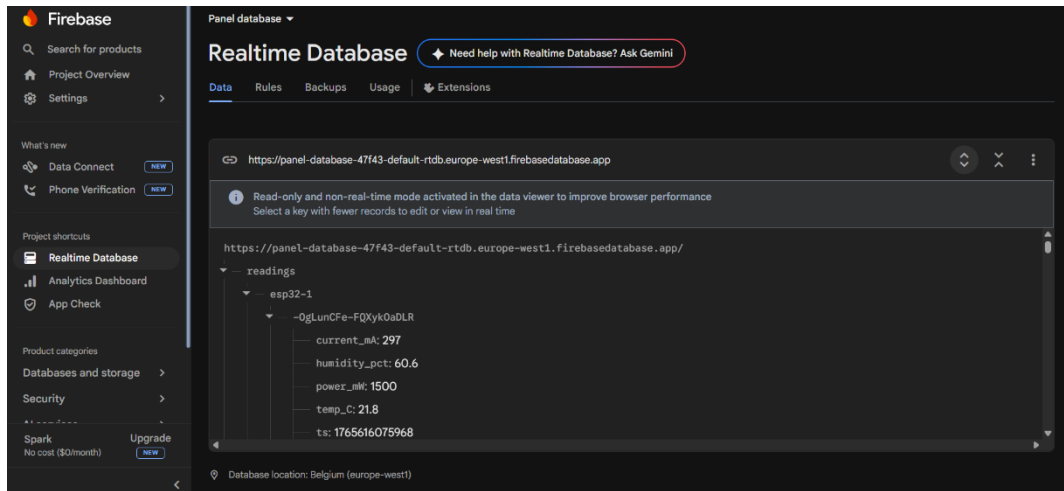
Firebase
Search for products
Project Overview
Settings

What's new
Data Connect NEW
Phone Verification NEW

Project shortcuts
Realtime Database
Analytics Dashboard
App Check

Product categories
Databases and storage
Security
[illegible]

Spark
No cost ($0/month)
Upgrade
NEW

Panel database

Realtime Database
Need help with Realtime Database? Ask Gemini

Data Rules Backups Usage Extensions

https://panel-database-47f43-default-rtdb.europe-west1.firebasedatabase.app

Read-only and non-real-time mode activated in the data viewer to improve browser performance
Select a key with fewer records to edit or view in real time

https://panel-database-47f43-default-rtdb.europe-west1.firebasedatabase.app/
readings
esp32-1
-OgLunCFe-FQXykOaDLR
current_mA: 297
humidity_pct: 60.6
power_mW: 1500
temp_C: 21.8
ts: 1765616075968

Database location: Belgium (europe-west1)